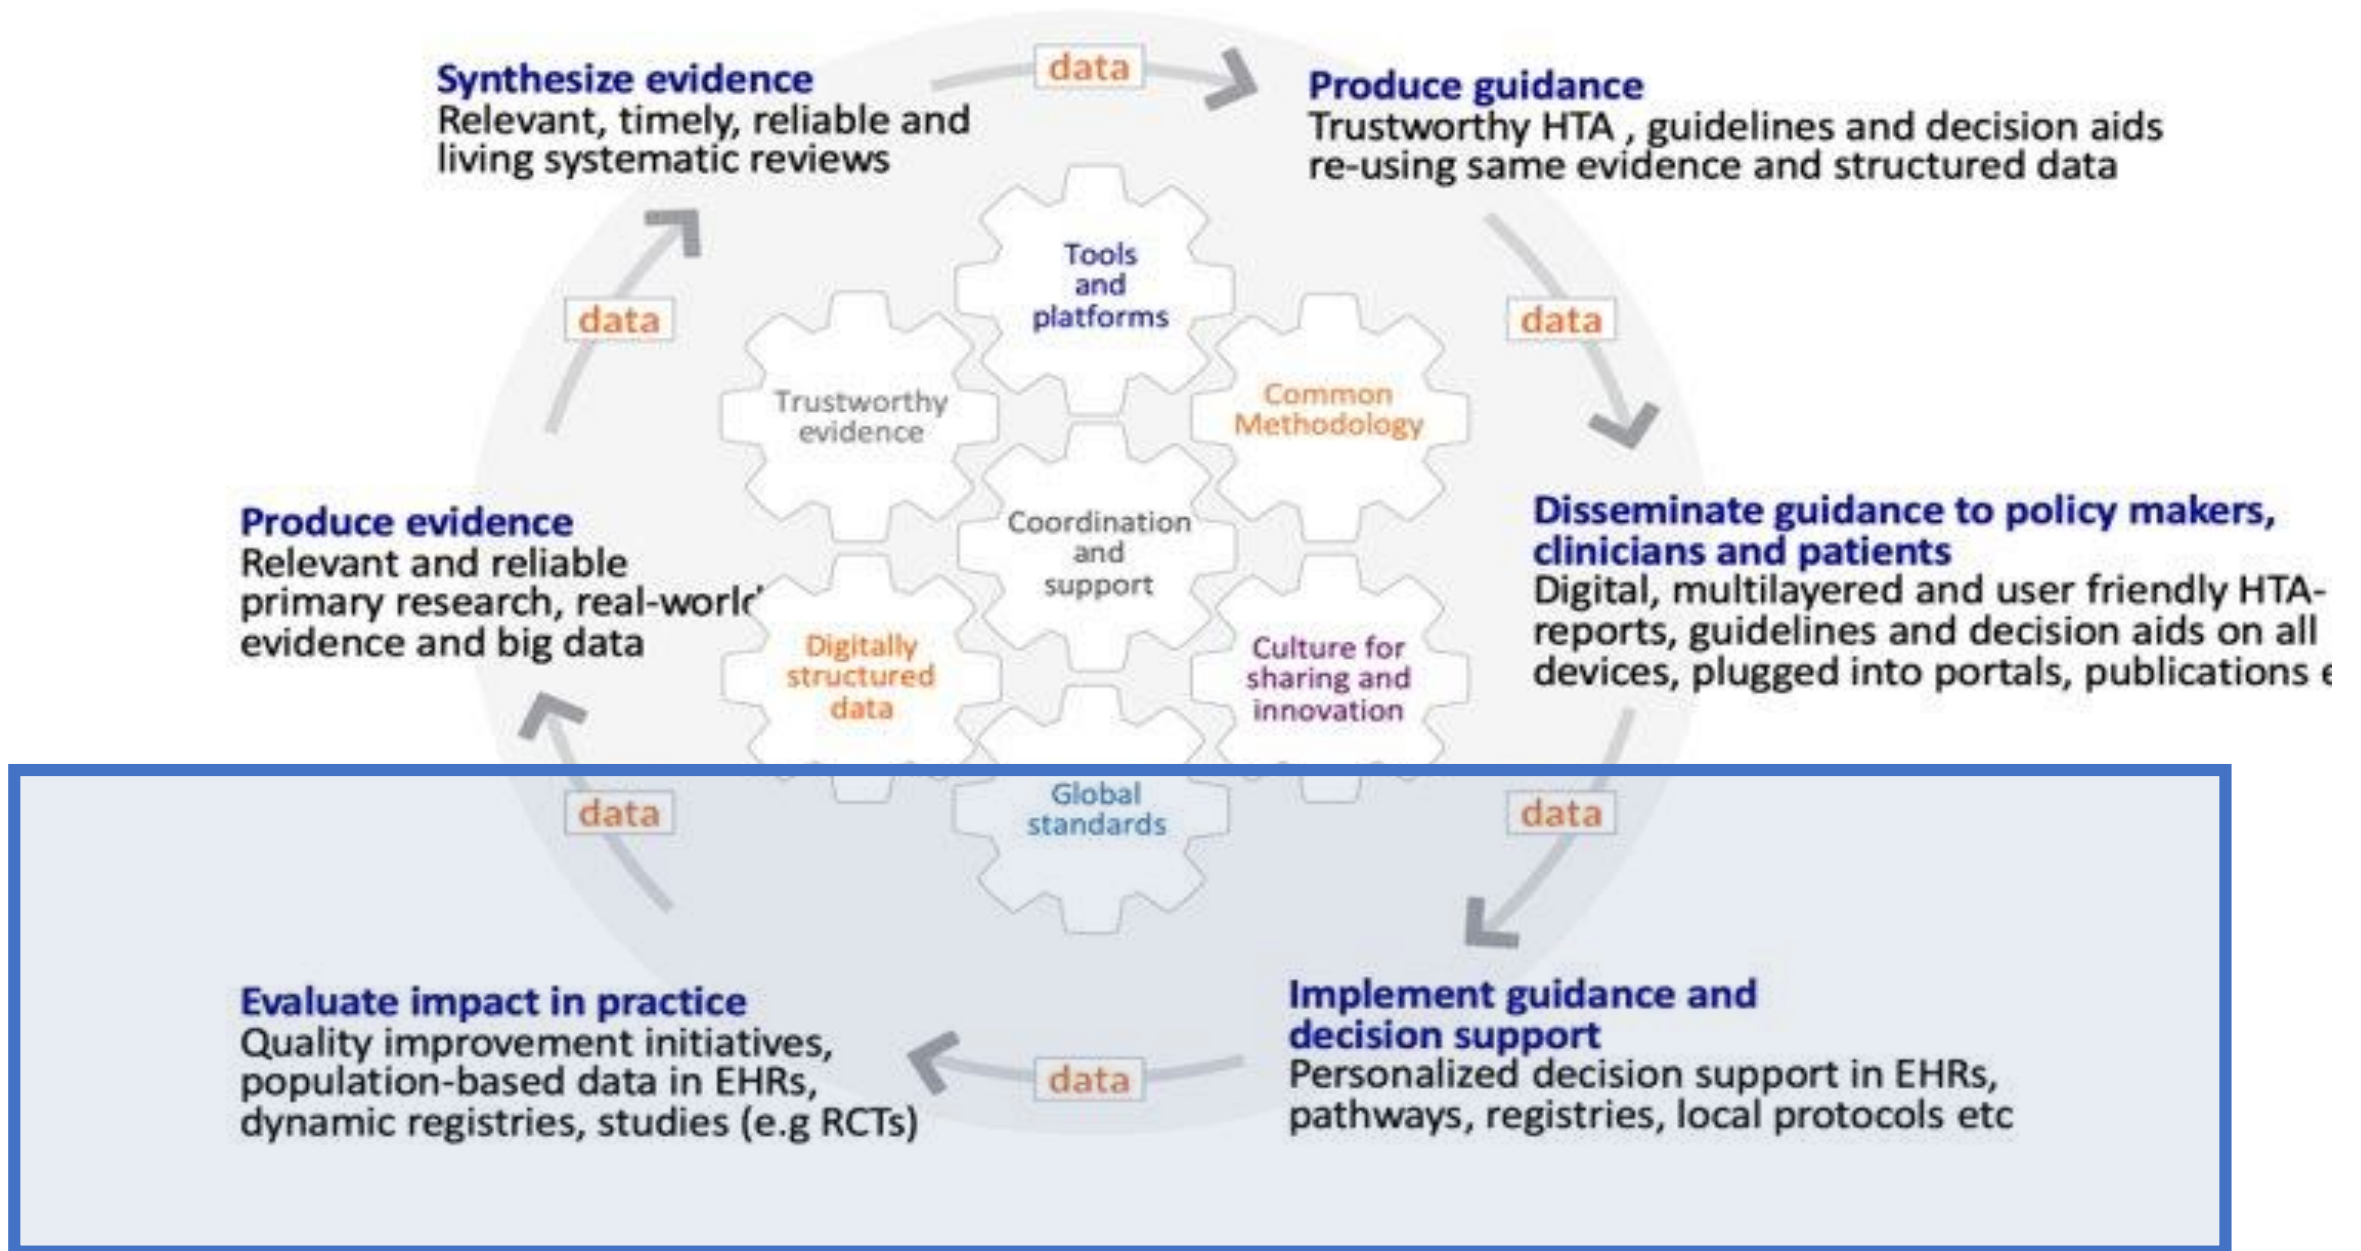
Synthesize evidence
Relevant, timely, reliable and living systematic reviews

data

Produce guidance
Trustworthy HTA , guidelines and decision aids re-using same evidence and structured data

data

data

Tools and platforms

Trustworthy evidence

Common Methodology

Coordination and support

Digitally structured data

Culture for sharing and innovation

Global standards

Produce evidence
Relevant and reliable primary research, real-worl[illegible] evidence and big data

Disseminate guidance to policy makers, clinicians and patients
Digital, multilayered and user friendly HTA-reports, guidelines and decision aids on all devices, plugged into portals, publications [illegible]

data

data

Evaluate impact in practice
Quality improvement initiatives, population-based data in EHRs, dynamic registries, studies (e.g RCTs)

data

Implement guidance and decision support
Personalized decision support in EHRs, pathways, registries, local protocols etc